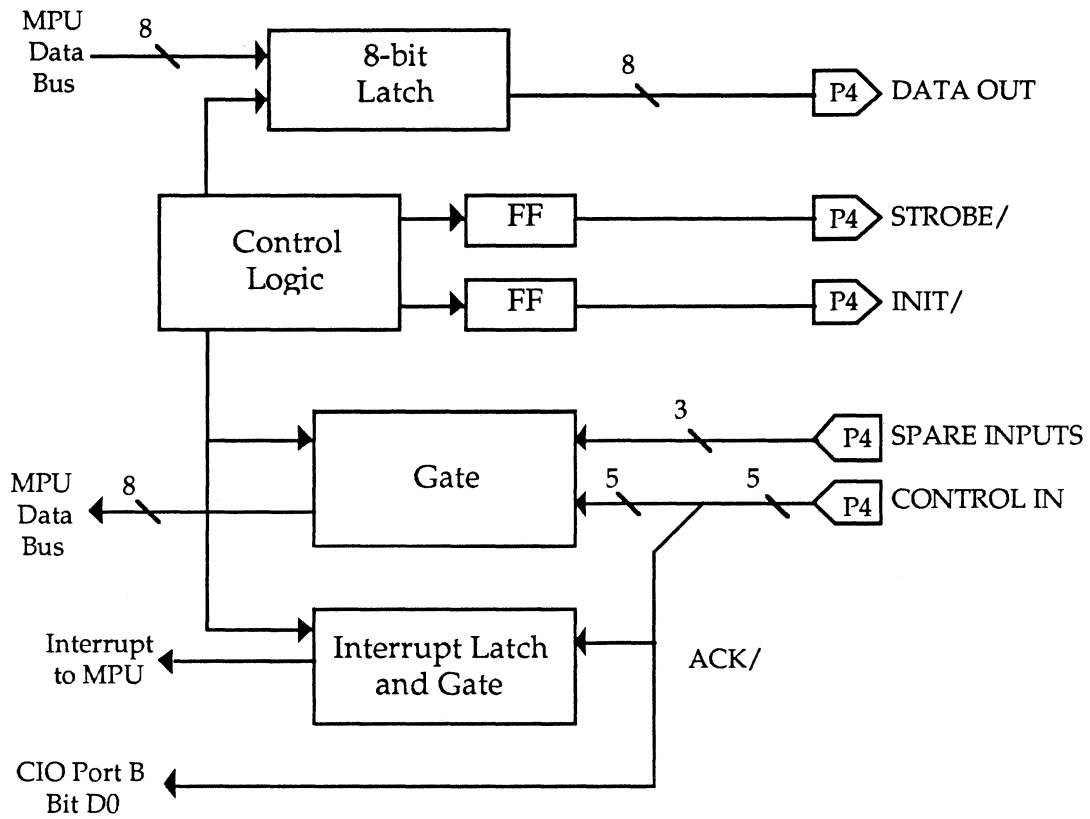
MPU Data Bus

8

8-bit Latch

8

P4 DATA OUT

Control Logic

FF

P4 STROBE/

FF

P4 INIT/

Gate

3

P4 SPARE INPUTS

MPU Data Bus

8

5

5

P4 CONTROL IN

Interrupt to MPU

Interrupt Latch and Gate

ACK/

CIO Port B Bit D0